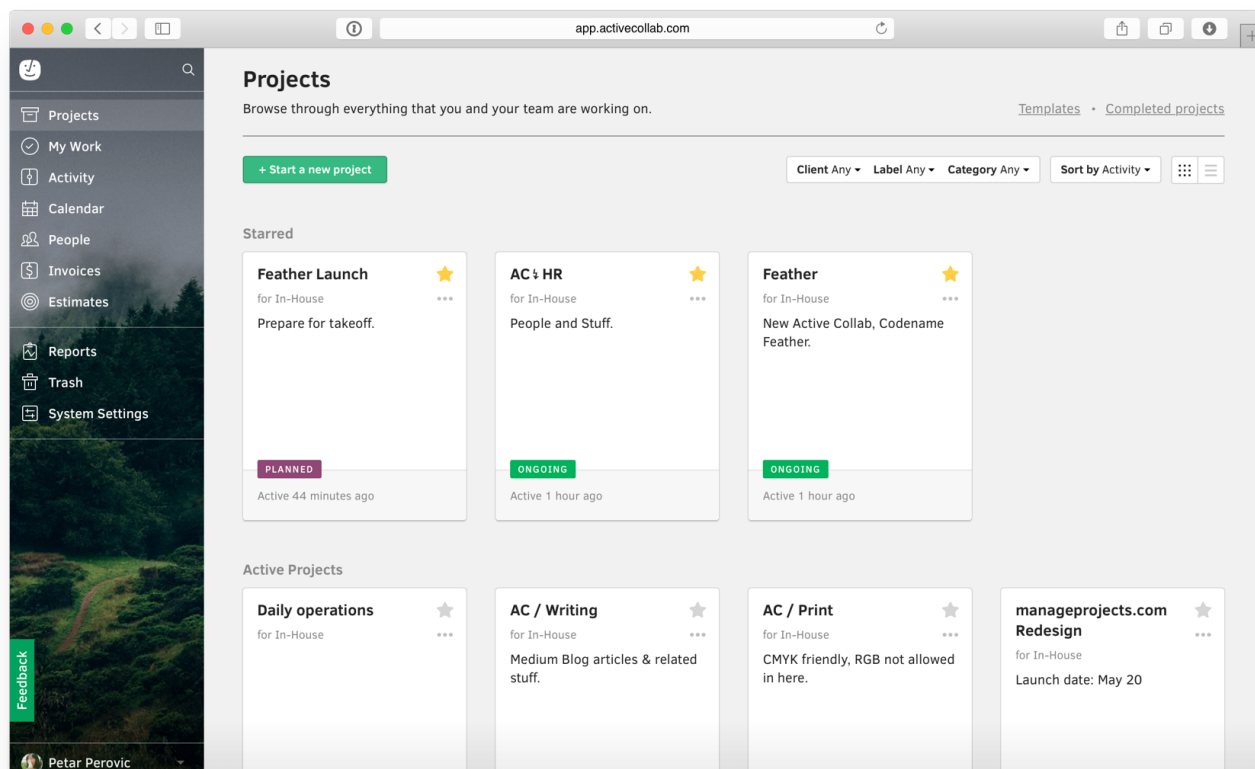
app.activecollab.com

Projects
My Work
Activity
Calendar
People
Invoices
Estimates
Reports
Trash
System Settings

Feedback

Petar Perovic

Projects

Browse through everything that you and your team are working on.

Templates · Completed projects

+ Start a new project

Client Any ▾ Label Any ▾ Category Any ▾

Sort by Activity ▾

Starred

Feather Launch
for In-House
Prepare for takeoff.
PLANNED
Active 44 minutes ago

AC ♮ HR
for In-House
People and Stuff.
ONGOING
Active 1 hour ago

Feather
for In-House
New Active Collab, Codename Feather.
ONGOING
Active 1 hour ago

Active Projects

Daily operations
for In-House

AC / Writing
for In-House
Medium Blog articles & related stuff.

AC / Print
for In-House
CMYK friendly, RGB not allowed in here.

manageprojects.com Redesign
for In-House
Launch date: May 20